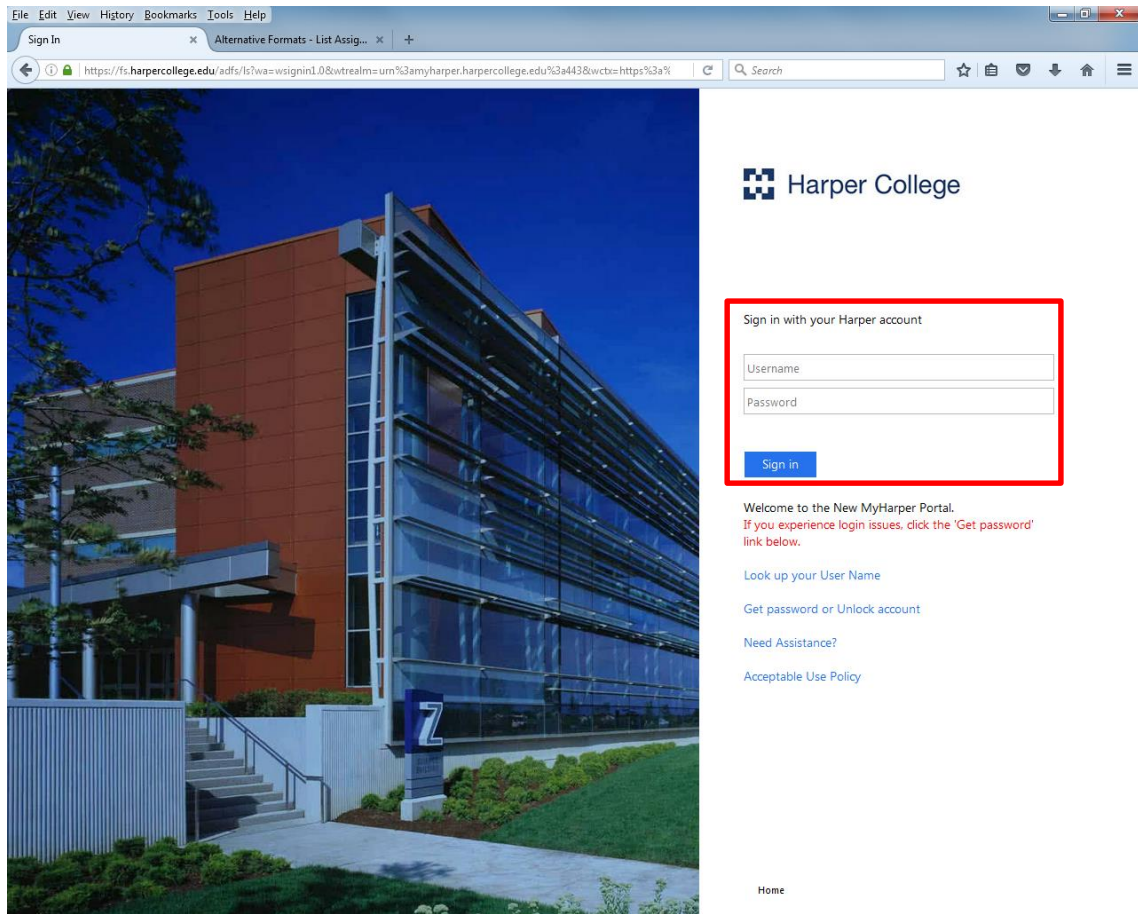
File Edit View History Bookmarks Tools Help

Sign In ×
Alternative Formats - List Assig... ×
+

https://fs.harpercollege.edu/adfs/ls?wa=wsignin1.0&wtrealm=urn%3amyharper.harpercollege.edu%3a443&wctx=https%3a%

Search

Harper College

Sign in with your Harper account

Username

Password

Sign in

Welcome to the New MyHarper Portal.
If you experience login issues, click the 'Get password' link below.

Look up your User Name

Get password or Unlock account

Need Assistance?

Acceptable Use Policy

Z

Home